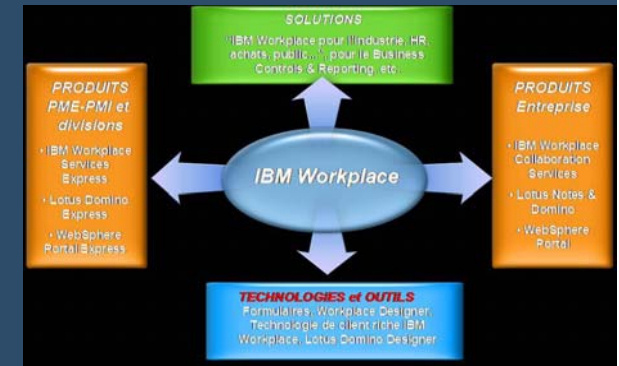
SOLUTIONS

"IBM Workplace pour l'industrie, HR, achats, public,...", pour le Business Controls & Reporting, etc.

PRODUITS PME-PMI et divisions

• IBM Workplace Services Express

• Lotus Domino Express

• WebSphere Portal Express

IBM Workplace

PRODUITS Entreprise

• IBM Workplace Collaboration Services

• Lotus Notes & Domino

• WebSphere Portal

TECHNOLOGIES et OUTILS

Formulaires, Workplace Designer, Technologie de client riche IBM Workplace, Lotus Domino Designer